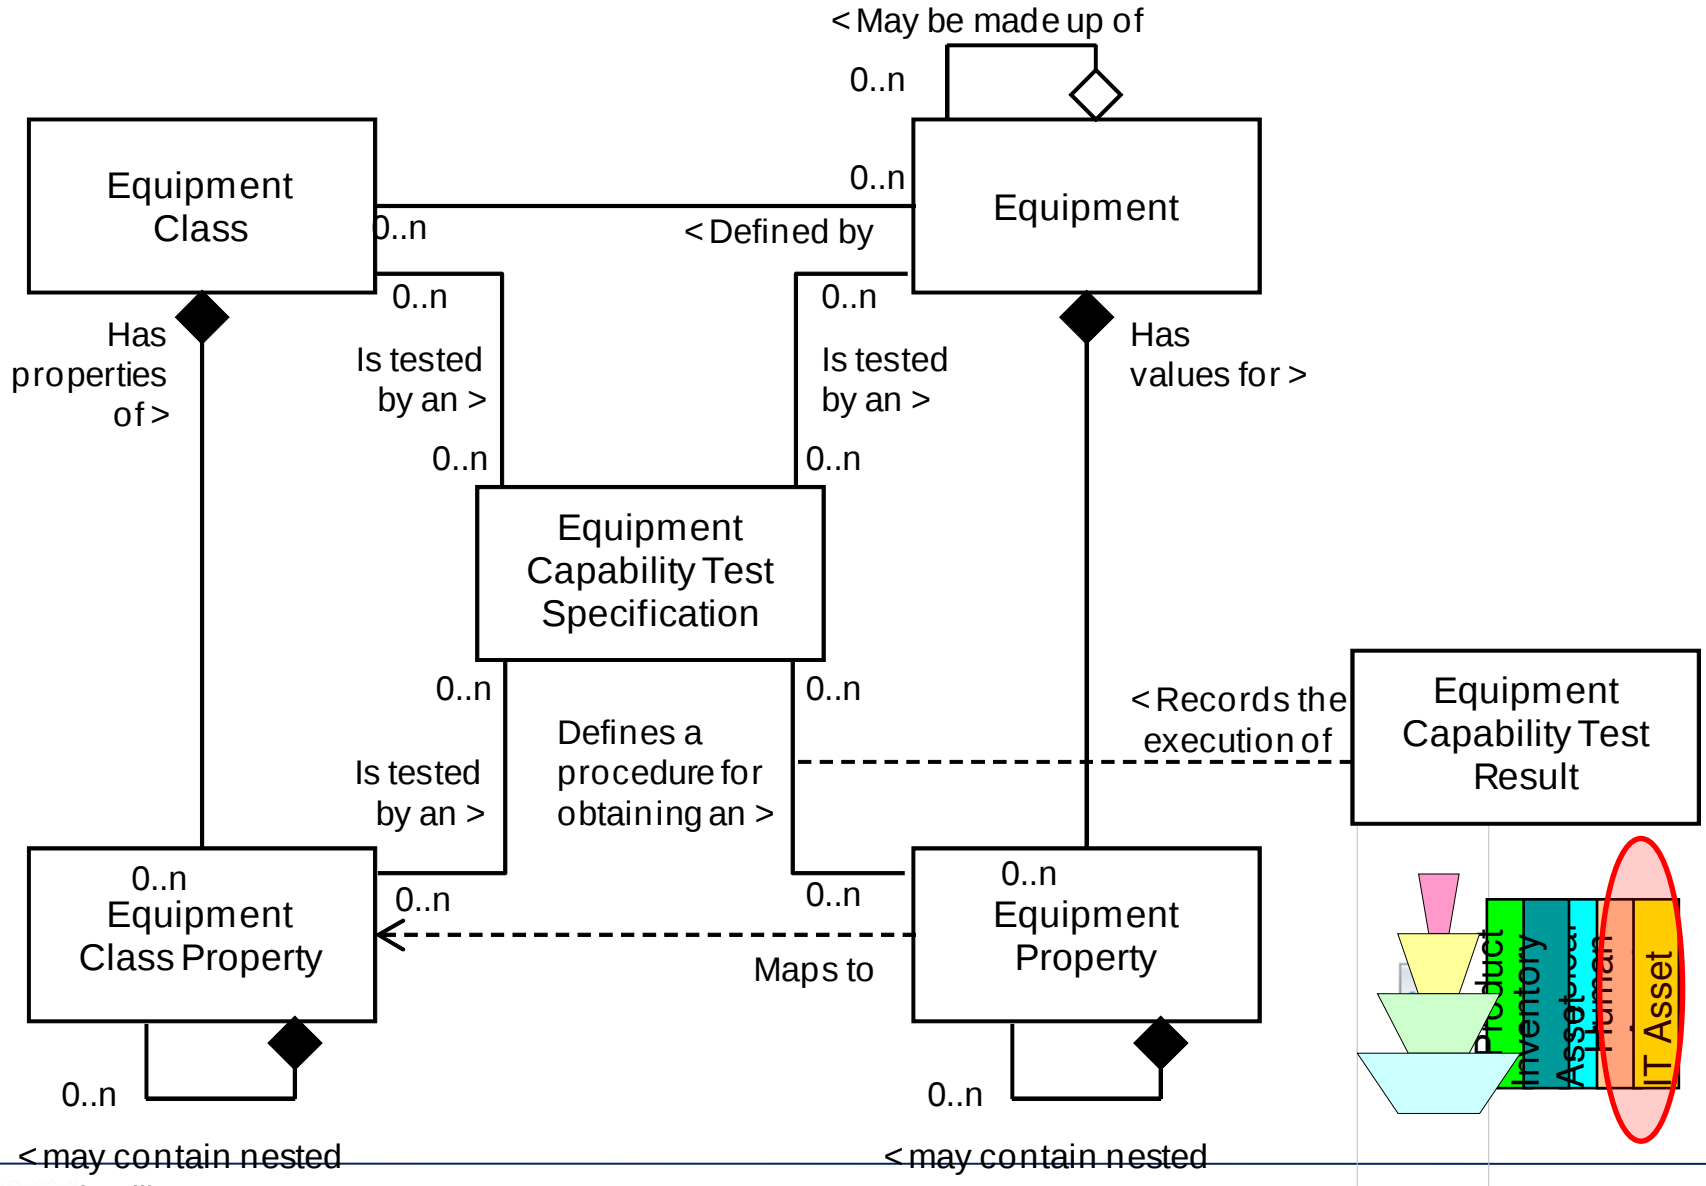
< May be made up of

0..n

Equipment Class

0..n

0..n

Equipment

< Defined by

0..n

0..n

Has properties of >

Is tested by an >

Is tested by an >

Has values for >

0..n

0..n

Equipment Capability Test Specification

0..n

0..n

< Records the execution of

Equipment Capability Test Result

Defines a procedure for obtaining an >

Is tested by an >

0..n

Equipment Class Property

0..n

0..n

0..n

Equipment Property

Maps to

Product

Inventory

Asset

Human

IT Asset

0..n

0..n

< may contain nested

< may contain nested